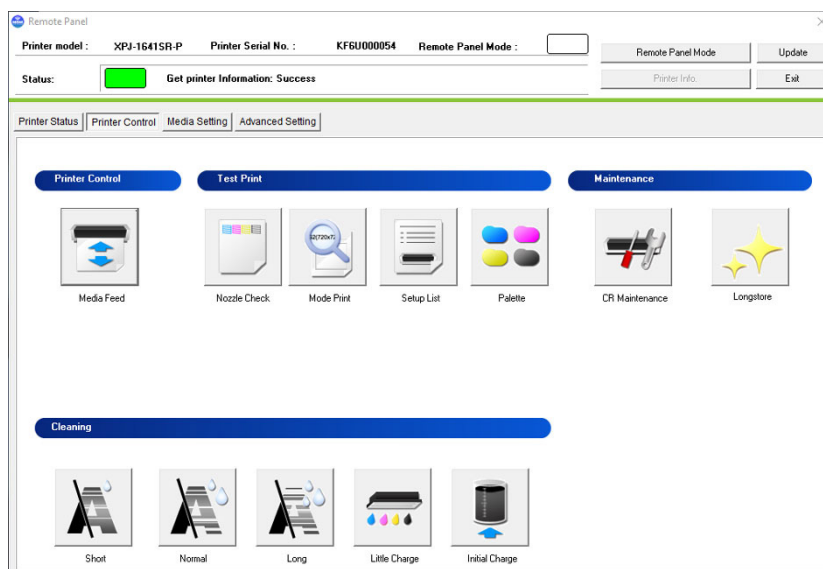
Remote Panel

Printer model : XPJ-1641SR-P Printer Serial No. : KF6U000054 Remote Panel Mode :

Remote Panel Mode Update

Status: Get printer Information: Success

Printer Info Exit

Printer Status Printer Control Media Setting Advanced Setting

Printer Control

Media Feed

Test Print

Nozzle Check

32(720x7

Mode Print

Setup List

Palette

Maintenance

CR Maintenance

Longstore

Cleaning

Short

Normal

Long

Little Charge

Initial Charge